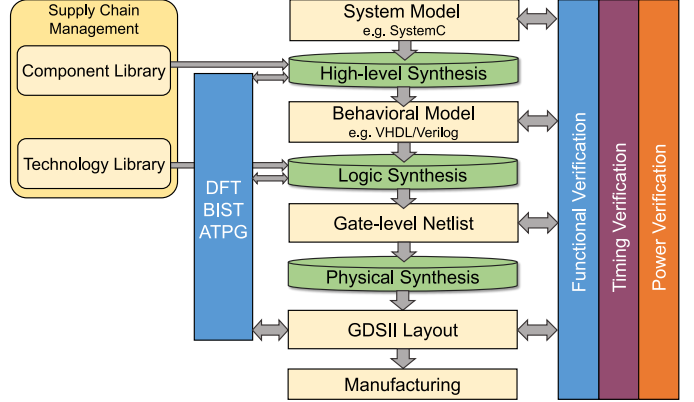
Supply Chain Management

Component Library

Technology Library

DFT
BIST
ATPG

System Model
e.g. SystemC

High-level Synthesis

Behavioral Model
e.g. VHDL/Verilog

Logic Synthesis

Gate-level Netlist

Physical Synthesis

GDSII Layout

Manufacturing

Functional Verification

Timing Verification

Power Verification